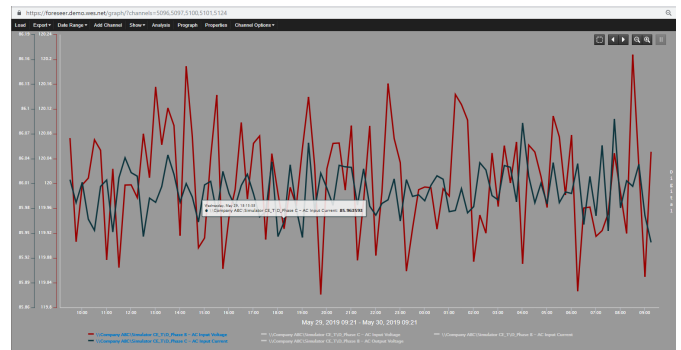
https://foreseer.demo.wes.net/graph/?channels=5096,5097,5100,5101,5124

Load Export ▾ Date Range ▾ Add Channel Show ▾ Analysis Prograph Properties Channel Options ▾

10:00 11:00 12:00 13:00 14:00 15:00 16:00 17:00 18:00 19:00 20:00 21:00 22:00 23:00 00:00 01:00 02:00 03:00 04:00 05:00 06:00 07:00 08:00 09:00

Wednesday, May 29, 15:13:33
● \Company ABC\Simulator CE_T\O_Phase C - AC Input Current: 85.9625192

May 29, 2019 09:21 - May 30, 2019 09:21

\\Company ABC\Simulator CE_T\O_Phase B - AC Input Voltage
\\Company ABC\Simulator CE_T\O_Phase C - AC Input Voltage
\\Company ABC\Simulator CE_T\O_Phase B - AC Input Current
\\Company ABC\Simulator CE_T\O_Phase C - AC Input Current
\\Company ABC\Simulator CE_T\O_Phase B - AC Output Voltage